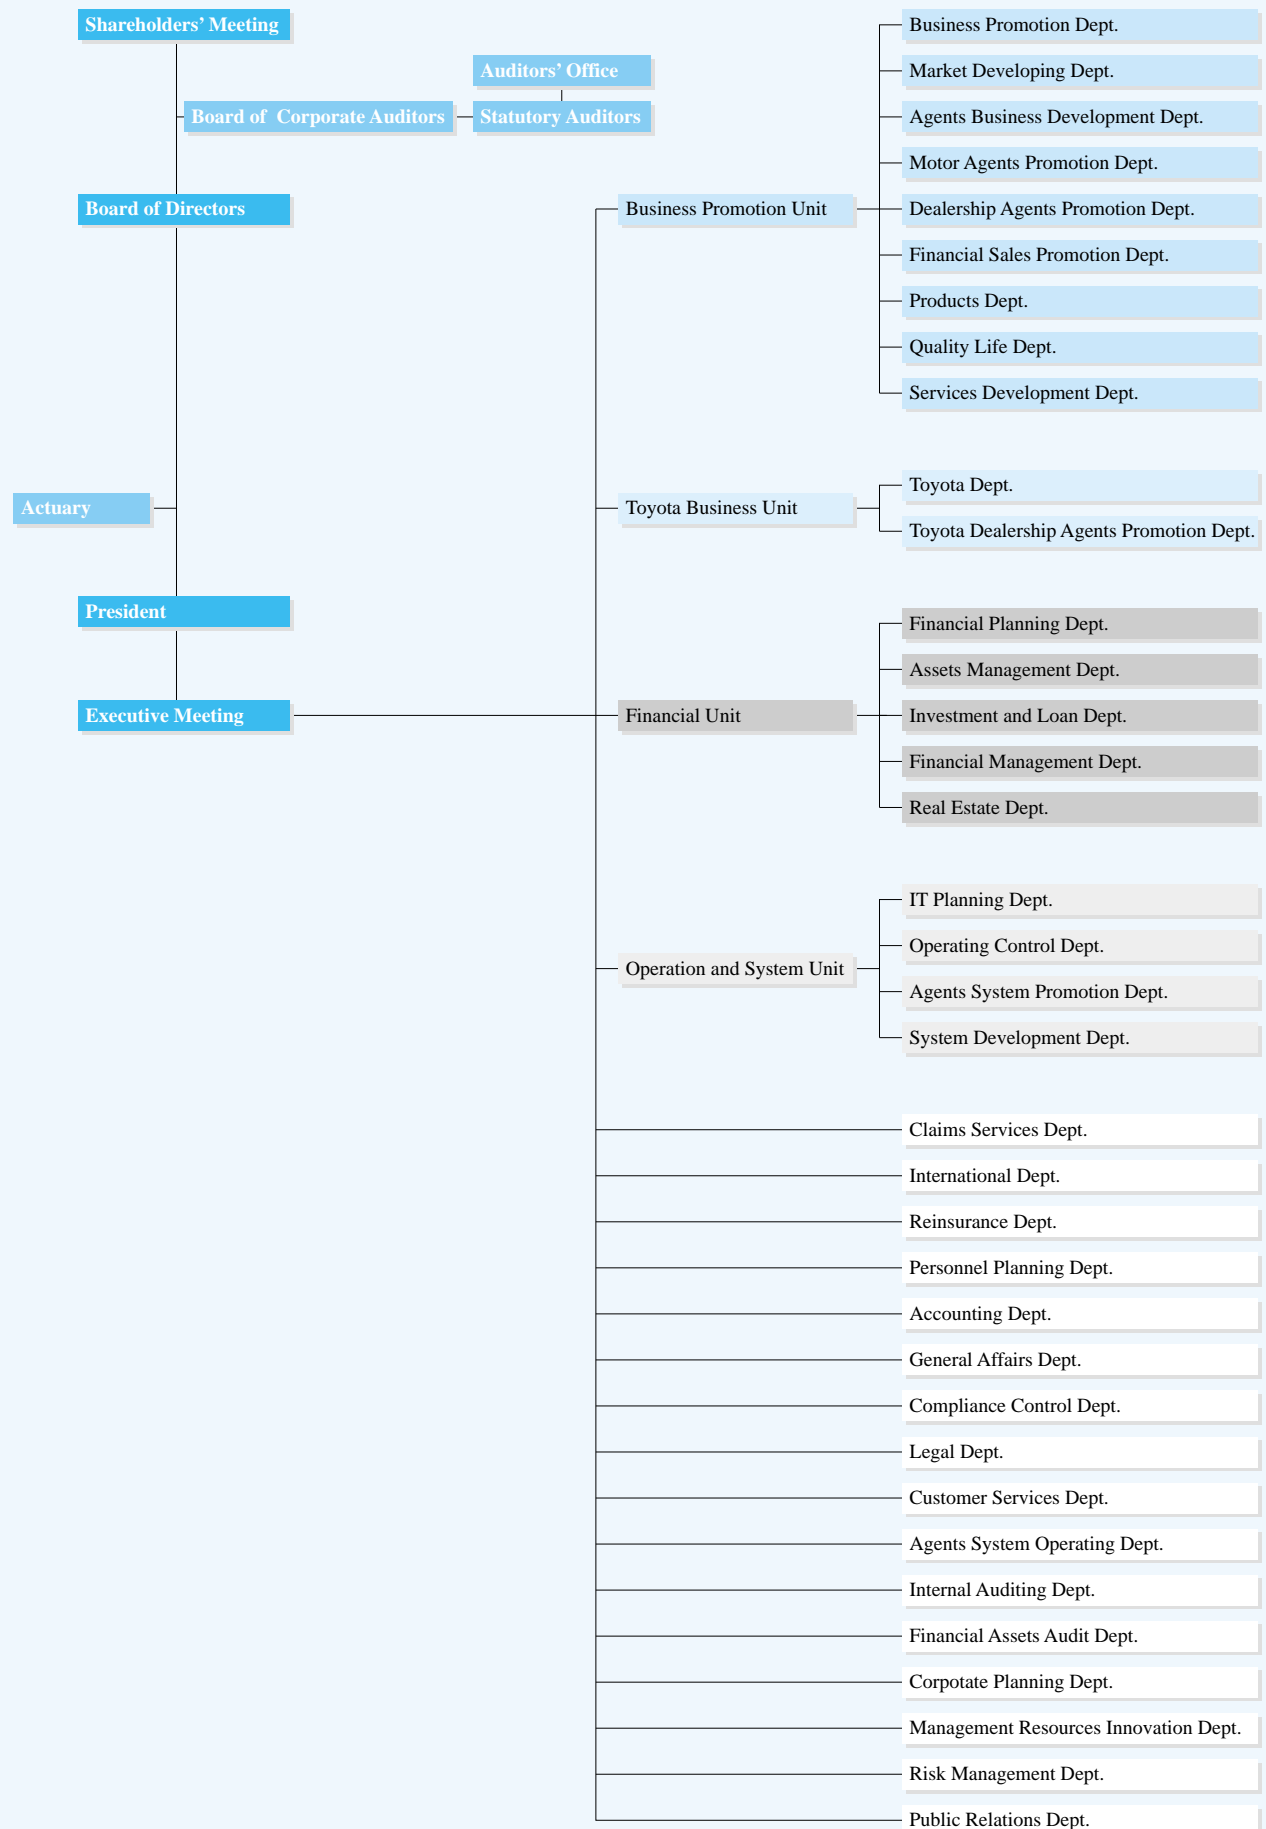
Shareholders' Meeting

Auditors' Office

Board of Corporate Auditors

Statutory Auditors

Board of Directors

Actuary

President

Executive Meeting

Business Promotion Unit

Business Promotion Dept.

Market Developing Dept.

Agents Business Development Dept.

Motor Agents Promotion Dept.

Dealership Agents Promotion Dept.

Financial Sales Promotion Dept.

Products Dept.

Quality Life Dept.

Services Development Dept.

Toyota Business Unit

Toyota Dept.

Toyota Dealership Agents Promotion Dept.

Financial Unit

Financial Planning Dept.

Assets Management Dept.

Investment and Loan Dept.

Financial Management Dept.

Real Estate Dept.

Operation and System Unit

IT Planning Dept.

Operating Control Dept.

Agents System Promotion Dept.

System Development Dept.

Claims Services Dept.

International Dept.

Reinsurance Dept.

Personnel Planning Dept.

Accounting Dept.

General Affairs Dept.

Compliance Control Dept.

Legal Dept.

Customer Services Dept.

Agents System Operating Dept.

Internal Auditing Dept.

Financial Assets Audit Dept.

Corpotate Planning Dept.

Management Resources Innovation Dept.

Risk Management Dept.

Public Relations Dept.